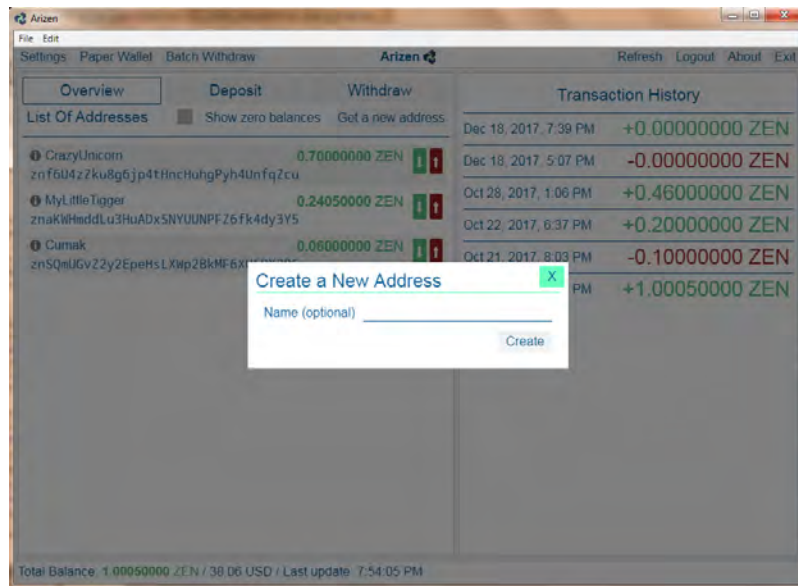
Arizen

File Edit

Settings Paper Wallet Batch Withdraw

Arizen

Refresh Logout About Exit

Overview Deposit Withdraw

List Of Addresses Show zero balances Get a new address

CrazyUnicorn 0.70000000 ZEN
znf6U4zZku8g6jp4tHncHuhgPyh4UnfqZcu

MyLittleTigger 0.24050000 ZEN
znaKWHmddLu3HuADxSNYUUNPFZ6fk4dy3Y5

Cumak 0.06000000 ZEN
znSQmUGvZ2y2EpeHsLXWp2BkMF6x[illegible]

Transaction History

| | |
|---|---|
| Dec 18, 2017, 7:39 PM | +0.00000000 ZEN |
| Dec 18, 2017, 5:07 PM | -0.00000000 ZEN |
| Oct 28, 2017, 1:06 PM | +0.46000000 ZEN |
| Oct 22, 2017, 6:37 PM | +0.20000000 ZEN |
| Oct 21, 2017, 8:03 PM | -0.10000000 ZEN |
| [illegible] PM | +1.00050000 ZEN |

Create a New Address
X
Name (optional)
Create

Total Balance: 1.00050000 ZEN / 38.06 USD / Last update: 7:54:05 PM